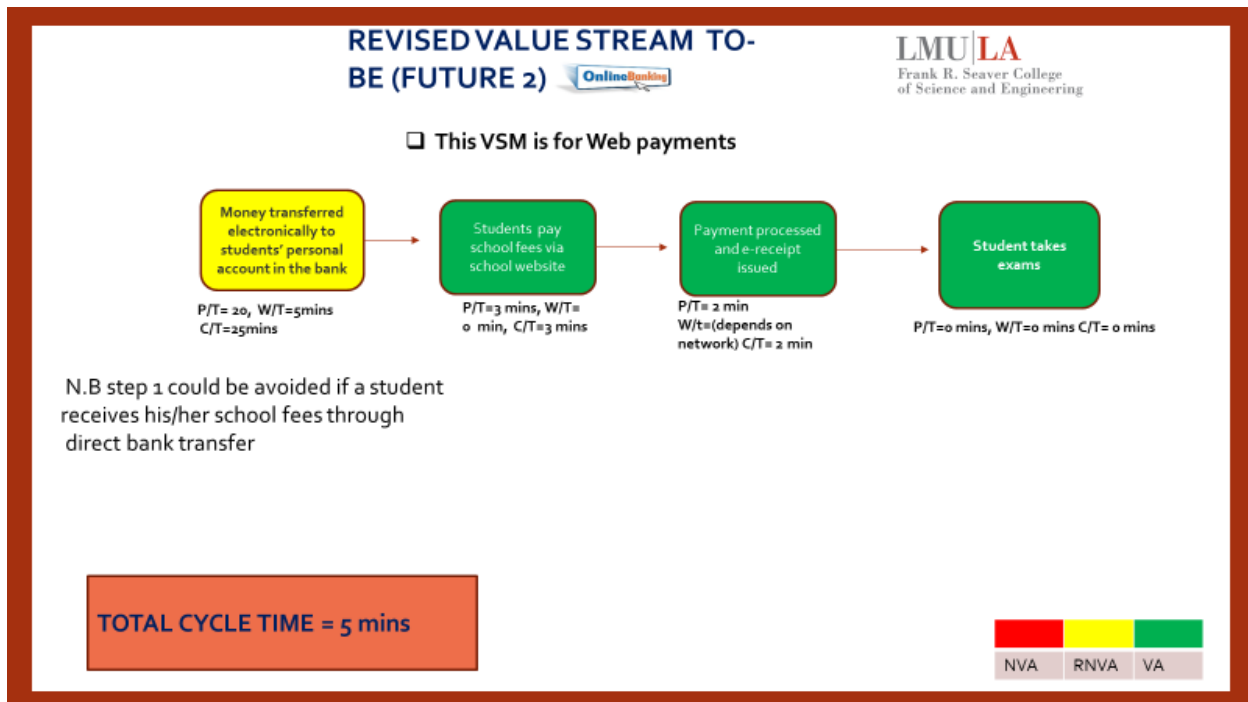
REVISED VALUE STREAM TO-BE (FUTURE 2)

OnlineBanking

LMU|LA
Frank R. Seaver College of Science and Engineering

❑ This VSM is for Web payments

Money transferred electronically to students' personal account in the bank

P/T= 20, W/T=5mins C/T=25mins

Students pay school fees via school website

P/T=3 mins, W/T= 0 min, C/T=3 mins

Payment processed and e-receipt issued

P/T= 2 min W/t=(depends on network) C/T= 2 min

Student takes exams

P/T=0 mins, W/T=0 mins C/T= 0 mins

N.B step 1 could be avoided if a student receives his/her school fees through direct bank transfer

TOTAL CYCLE TIME = 5 mins

| NVA | RNVA | VA |